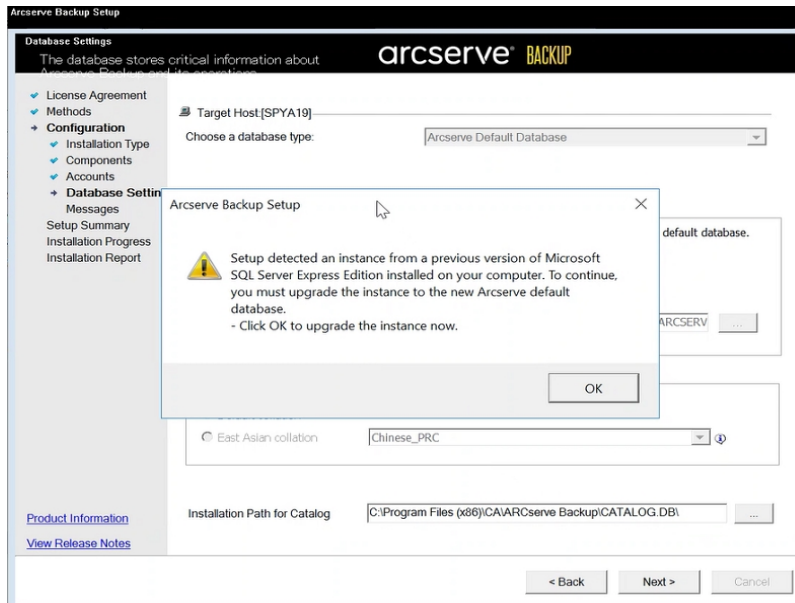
Arcserve Backup Setup

Database Settings
The database stores critical information about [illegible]

arcserve® BACKUP

License Agreement
Methods
Configuration
Installation Type
Components
Accounts
Database Settin
Messages
Setup Summary
Installation Progress
Installation Report

Target Host:[SPYA19]
Choose a database type:
Arcserve Default Database

default database.

ARCSERV ...

Arcserve Backup Setup

Setup detected an instance from a previous version of Microsoft SQL Server Express Edition installed on your computer. To continue, you must upgrade the instance to the new Arcserve default database.
- Click OK to upgrade the instance now.

OK

East Asian collation
Chinese_PRC

Product Information
View Release Notes

Installation Path for Catalog
C:\Program Files (x86)\CA\ARCserve Backup\CATALOG.DB\
...

< Back
Next >
Cancel